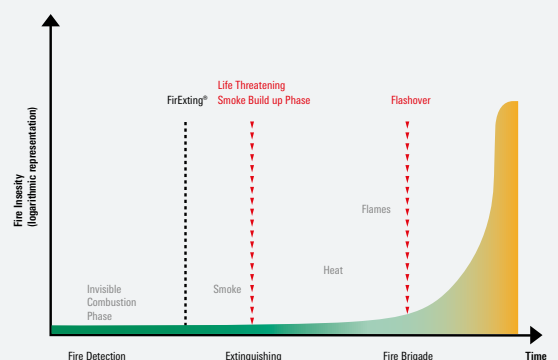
Fire Insity
(logarithmic representation)

FirExting®

Life Threatening
Smoke Build up Phase

Flashover

Flames

Heat

Invisible
Combustion
Phase

Smoke

Fire Detection

Extinguishing

Fire Brigade

Time